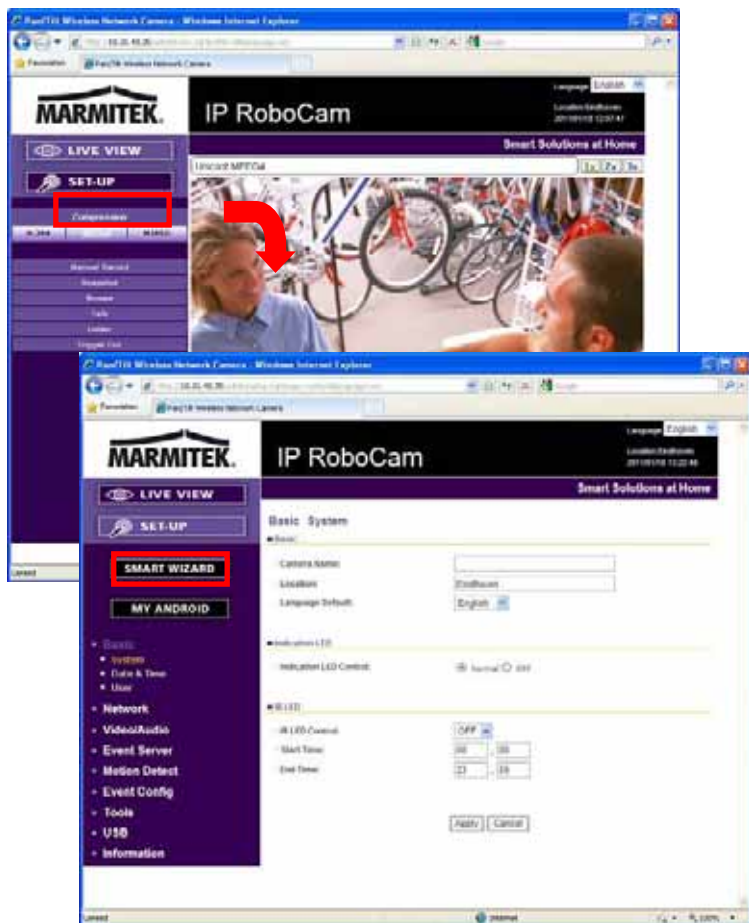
Pan/Tilt Wireless Network Camera - Windows Internet Explorer

Favorieten

Pan/Tilt Wireless Network Camera

MARMITEK.

IP RoboCam

Language English

Location Eindhoven

Smart Solutions at Home

LIVE VIEW

SET-UP

Compression

H.264

MJPEG

Unicast MPEG4

1x 2x 3x

Manual Record

Snapshot

Browse

Talk

Listen

Trigger Out

Gereed

Pan/Tilt Wireless Network Camera - Windows Internet Explorer

Favorieten

Pan/Tilt Wireless Network Camera

MARMITEK.

IP RoboCam

Language English

Location Eindhoven

Smart Solutions at Home

LIVE VIEW

SET-UP

SMART WIZARD

MY ANDROID

• Basic
• System
• Date & Time
• User
• Network
• Video/Audio
• Event Server
• Motion Detect
• Event Config
• Tools
• USB
• Information

Basic System

Basic

Camera Name

Location Eindhoven

Language Default English

Indication LED

Indication LED Control Normal OFF

IR LED

IR LED Control OFF

Start Time 00 : 00

End Time 23 : 59

Apply Cancel

Gereed

Internet

100%